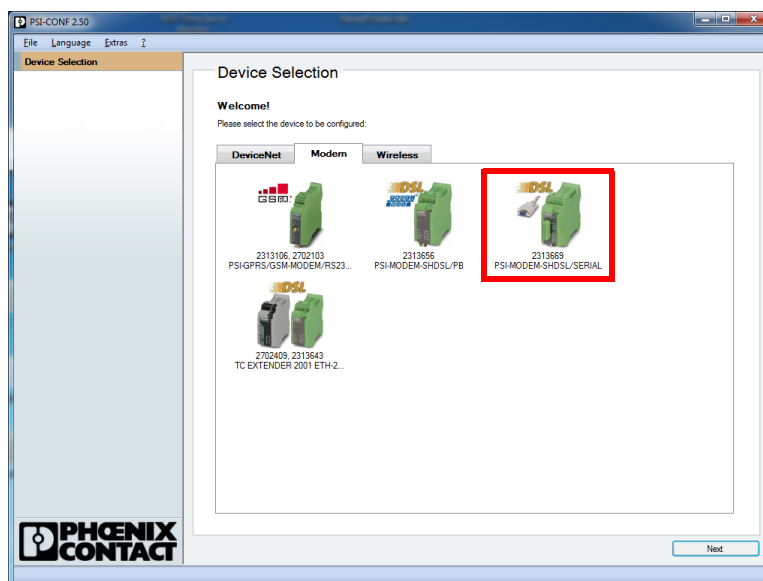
PSI-CONF 2.50

File Language Extras ?

Device Selection

Device Selection

Welcome!

Please select the device to be configured:

DeviceNet | Modem | Wireless

GSM

2313106, 2702103
PSI-GPRS/GSM-MODEM/RS23...

DSL

2313656
PSI-MODEM-SHDSL/PB

DSL

2313669
PSI-MODEM-SHDSL/SERIAL

DSL

2702409, 2313643
TC EXTENDER 2001 ETH-2...

PHOENIX CONTACT

Next